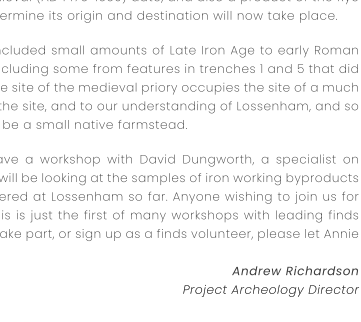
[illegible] medieval (AD 1170-1300) date, and also a product of the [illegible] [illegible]ermine its origin and destination will now take place.

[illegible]ncluded small amounts of Late Iron Age to early Roman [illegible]cluding some from features in trenches 1 and 5 that did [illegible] the site of the medieval priory occupies the site of a much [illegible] the site, and to our understanding of Lossenham, and so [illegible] be a small native farmstead.

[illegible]ave a workshop with David Dungworth, a specialist on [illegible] will be looking at the samples of iron working byproducts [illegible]ered at Lossenham so far. Anyone wishing to join us for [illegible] is is just the first of many workshops with leading finds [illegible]ake part, or sign up as a finds volunteer, please let Annie

Andrew Richardson
Project Archeology Director